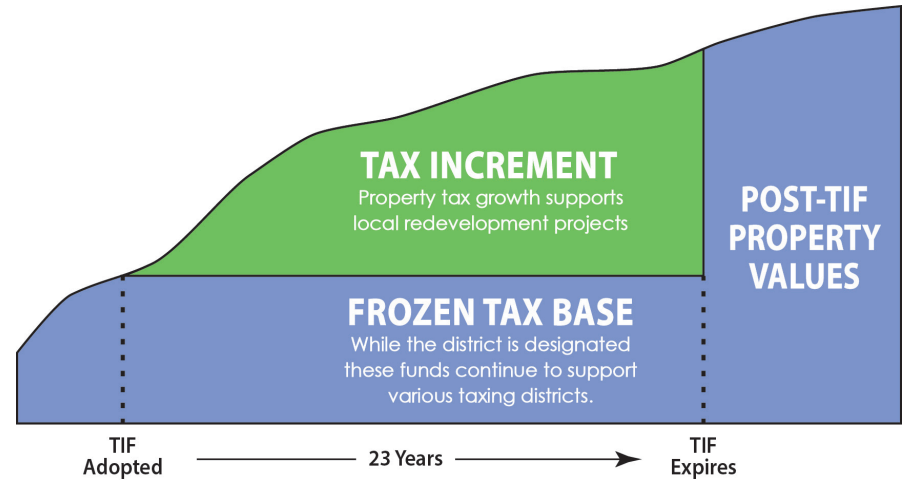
TAX INCREMENT
Property tax growth supports local redevelopment projects

POST-TIF PROPERTY VALUES

FROZEN TAX BASE
While the district is designated these funds continue to support various taxing districts.

TIF Adopted

23 Years

TIF Expires